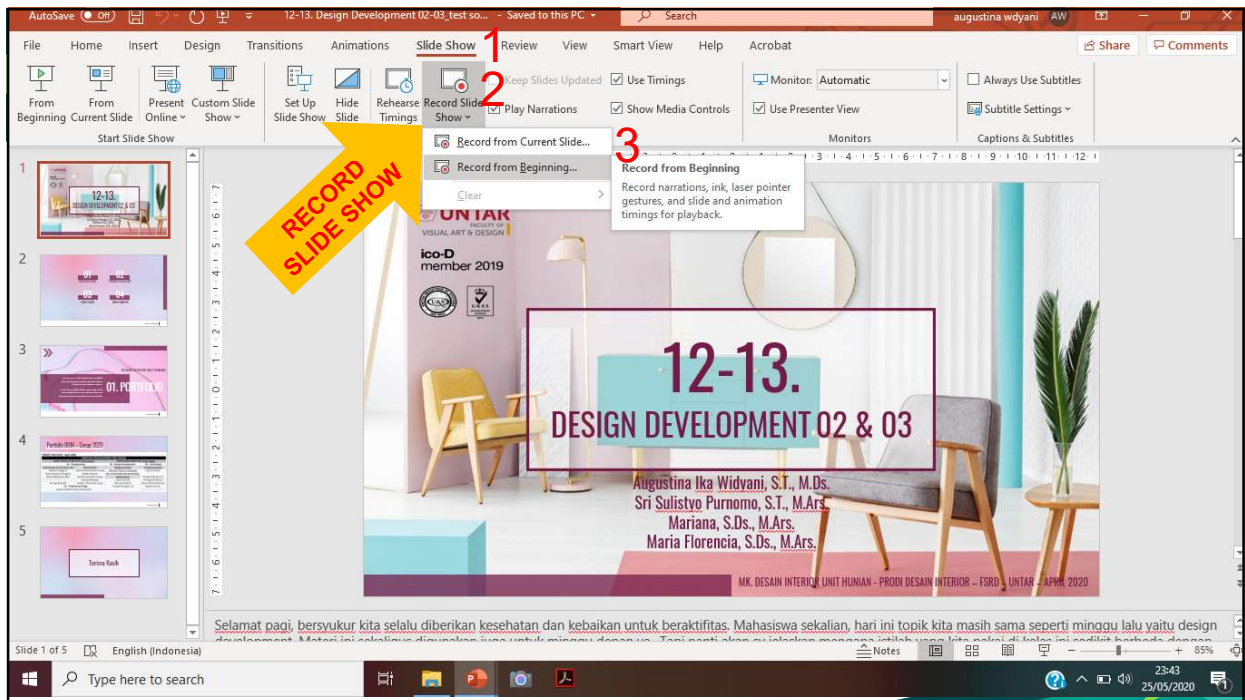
AutoSave Off 12-13. Design Development 02-03_test so... - Saved to this PC Search augustina wdyani AW

File Home Insert Design Transitions Animations Slide Show Review View Smart View Help Acrobat Share Comments

1

From Beginning From Current Slide Present Online Custom Slide Show Start Slide Show Set Up Slide Show Hide Slide Rehearse Timings Record Slide Show Keep Slides Updated Use Timings Play Narrations Show Media Controls Monitor: Automatic Use Presenter View Monitors Always Use Subtitles Subtitle Settings Captions & Subtitles

2

Record from Current Slide...
Record from Beginning...
Clear

3

Record from Beginning
Record narrations, ink, laser pointer gestures, and slide and animation timings for playback.

RECORD SLIDE SHOW

1 2 3 4 5

12-13. DESIGN DEVELOPMENT 02 & 03

01. PORTFOLIO

Terima Kasih

UNTAR FACULTY OF VISUAL ART & DESIGN
ico-D member 2019

12-13.
DESIGN DEVELOPMENT 02 & 03
Augustina Ika Widyani, S.T., M.Ds.
Sri Sulistyo Purnomo, S.T., M.Ars.
Mariana, S.Ds., M.Ars.
Maria Florencia, S.Ds., M.Ars.
MK. DESAIN INTERIOR UNIT HUNIAN – PRODI DESAIN INTERIOR – FSRD – UNTAR – APRIL 2020

Selamat pagi, bersyukur kita selalu diberikan kesehatan dan kebaikan untuk beraktifitas. Mahasiswa sekalian, hari ini topik kita masih sama seperti minggu lalu yaitu design development. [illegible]

Slide 1 of 5 English (Indonesia) Notes 85%

Type here to search 23:43 25/05/2020